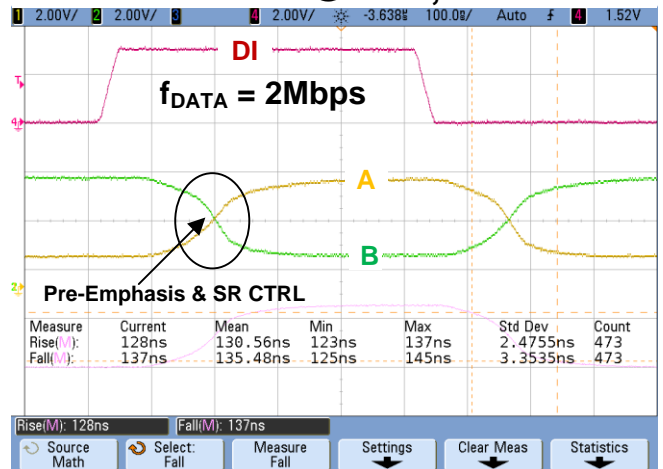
1 2.00V/ 2 2.00V/ 3 4 2.00V/ -3.638㎲ 100.0㎱/ Auto 4 1.52V

DI

$f_{DATA}$ = 2Mbps

A

B

Pre-Emphasis & SR CTRL

| Measure | Current | Mean | Min | Max | Std Dev | Count |
|---|---|---|---|---|---|---|
| Rise(M): | 128ns | 130.56ns | 123ns | 137ns | 2.4755ns | 473 |
| Fall(M): | 137ns | 135.48ns | 125ns | 145ns | 3.3535ns | 473 |

Rise(M): 128ns Fall(M): 137ns

Source Math | Select: Fall | Measure Fall | Settings | Clear Meas | Statistics